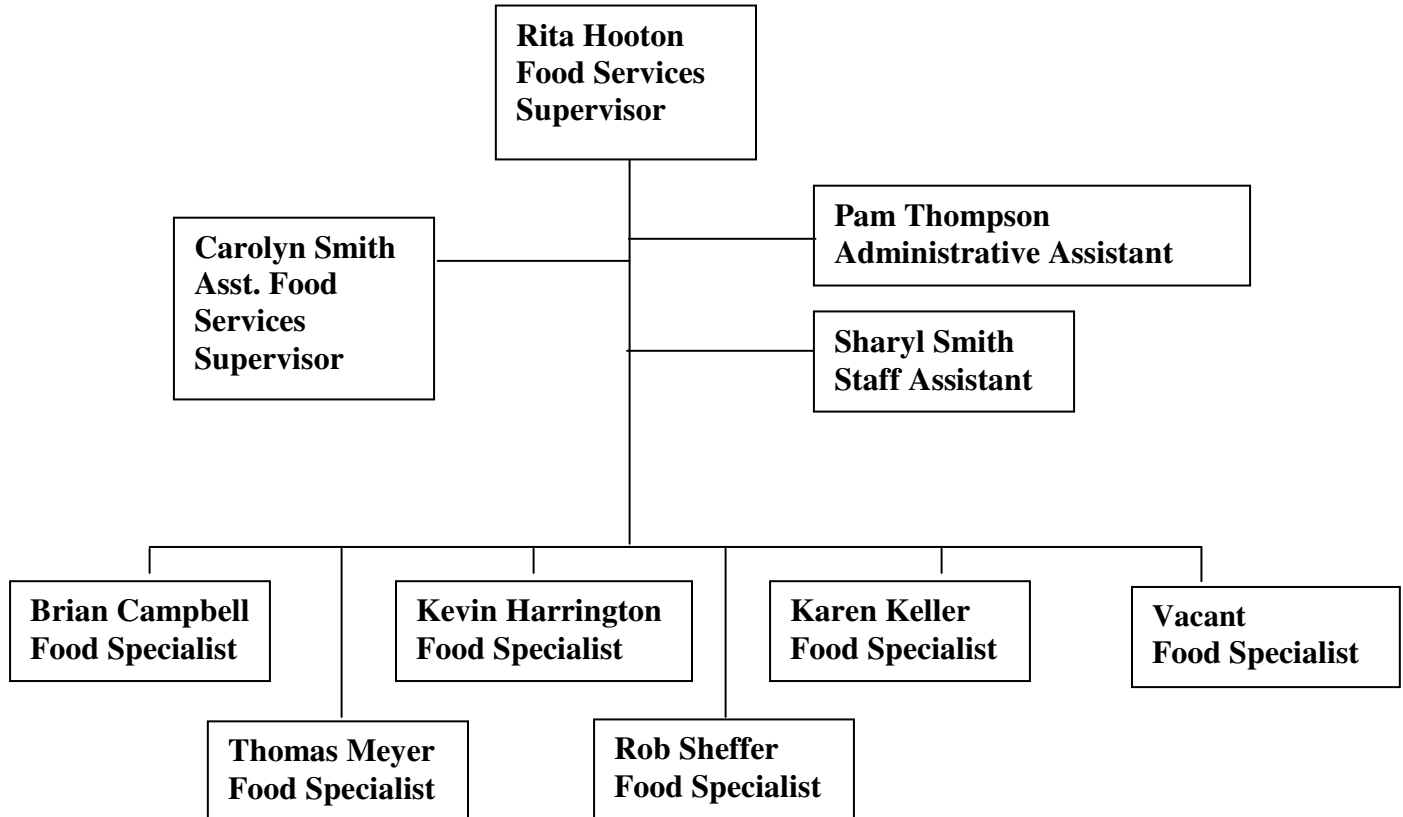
Rita Hooton
Food Services
Supervisor

Pam Thompson
Administrative Assistant

Carolyn Smith
Asst. Food
Services
Supervisor

Sharyl Smith
Staff Assistant

Brian Campbell
Food Specialist

Thomas Meyer
Food Specialist

Kevin Harrington
Food Specialist

Rob Sheffer
Food Specialist

Karen Keller
Food Specialist

Vacant
Food Specialist